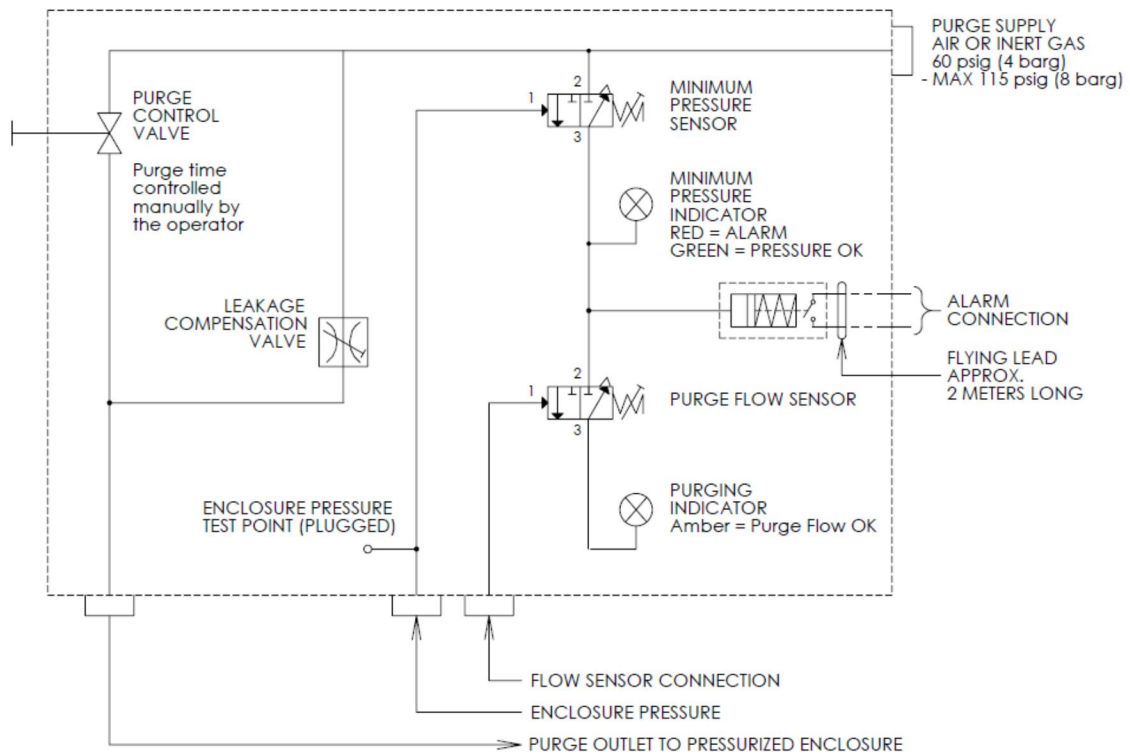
PURGE SUPPLY
AIR OR INERT GAS
60 psig (4 barg)
- MAX 115 psig (8 barg)

PURGE
CONTROL
VALVE

Purge time controlled manually by the operator

2
1
3

MINIMUM
PRESSURE
SENSOR

MINIMUM
PRESSURE
INDICATOR
RED = ALARM
GREEN = PRESSURE OK

LEAKAGE
COMPENSATION
VALVE

ALARM
CONNECTION

FLYING LEAD
APPROX.
2 METERS LONG

2
1
3

PURGE FLOW SENSOR

ENCLOSURE PRESSURE
TEST POINT (PLUGGED)

PURGING
INDICATOR
Amber = Purge Flow OK

FLOW SENSOR CONNECTION

ENCLOSURE PRESSURE

PURGE OUTLET TO PRESSURIZED ENCLOSURE